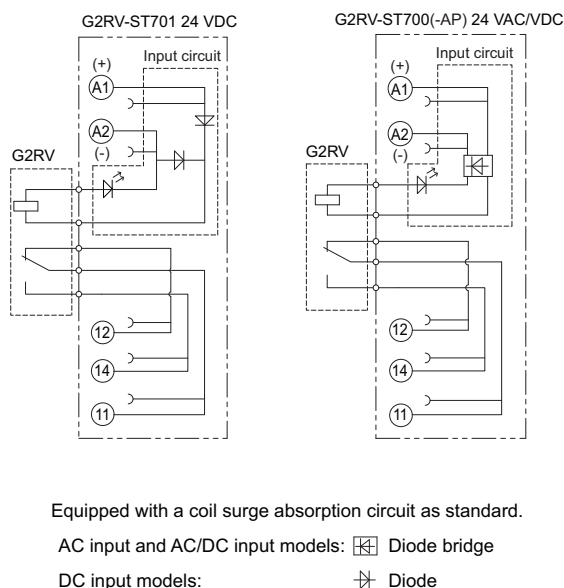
G2RV-ST701 24 VDC

Input circuit

(+)

A1

A2

(-)

G2RV

12

14

11

G2RV-ST700(-AP) 24 VAC/VDC

Input circuit

(+)

A1

A2

(-)

G2RV

12

14

11

Equipped with a coil surge absorption circuit as standard.

AC input and AC/DC input models: Diode bridge

DC input models: Diode